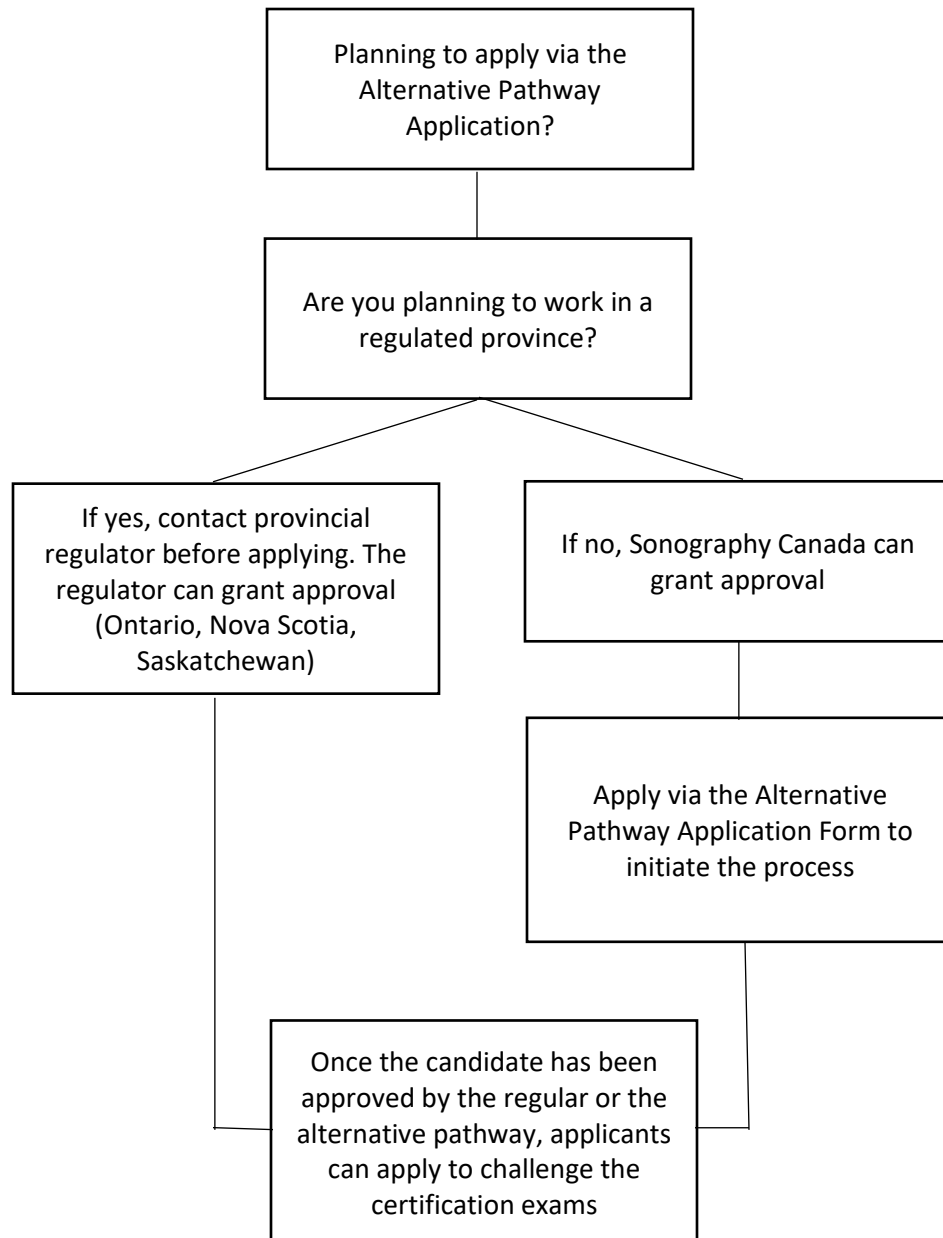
Planning to apply via the Alternative Pathway Application?

Are you planning to work in a regulated province?

If yes, contact provincial regulator before applying. The regulator can grant approval (Ontario, Nova Scotia, Saskatchewan)

If no, Sonography Canada can grant approval

Apply via the Alternative Pathway Application Form to initiate the process

Once the candidate has been approved by the regular or the alternative pathway, applicants can apply to challenge the certification exams